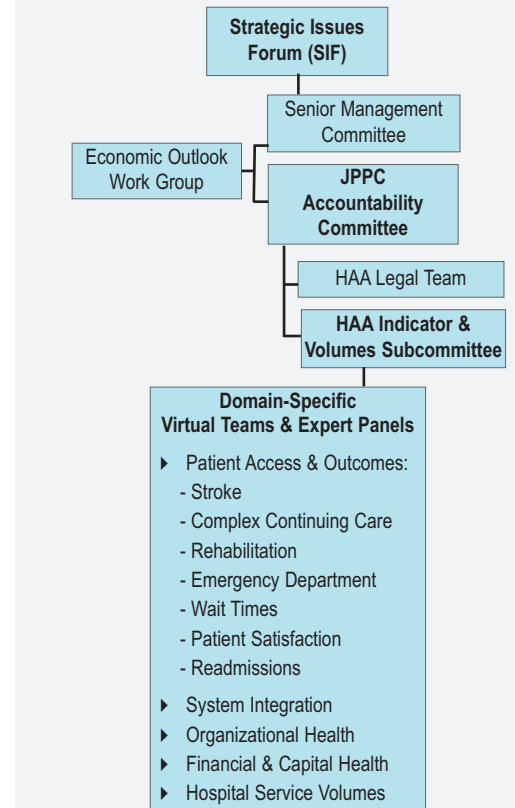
Strategic Issues Forum (SIF)

Senior Management Committee

Economic Outlook Work Group

JPPC Accountability Committee

HAA Legal Team

HAA Indicator & Volumes Subcommittee

Domain-Specific Virtual Teams & Expert Panels

- Patient Access & Outcomes:
  - Stroke
  - Complex Continuing Care
  - Rehabilitation
  - Emergency Department
  - Wait Times
  - Patient Satisfaction
  - Readmissions
- System Integration
- Organizational Health
- Financial & Capital Health
- Hospital Service Volumes